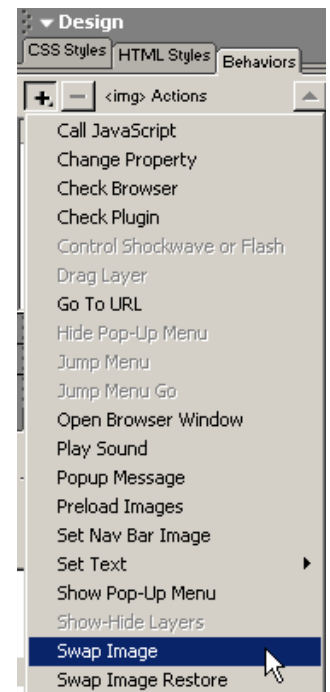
▾ Design
CSS Styles | HTML Styles | Behaviors
+ − <img> Actions

Call JavaScript
Change Property
Check Browser
Check Plugin
Control Shockwave or Flash
Drag Layer
Go To URL
Hide Pop-Up Menu
Jump Menu
Jump Menu Go
Open Browser Window
Play Sound
Popup Message
Preload Images
Set Nav Bar Image
Set Text
Show Pop-Up Menu
Show-Hide Layers
Swap Image
Swap Image Restore